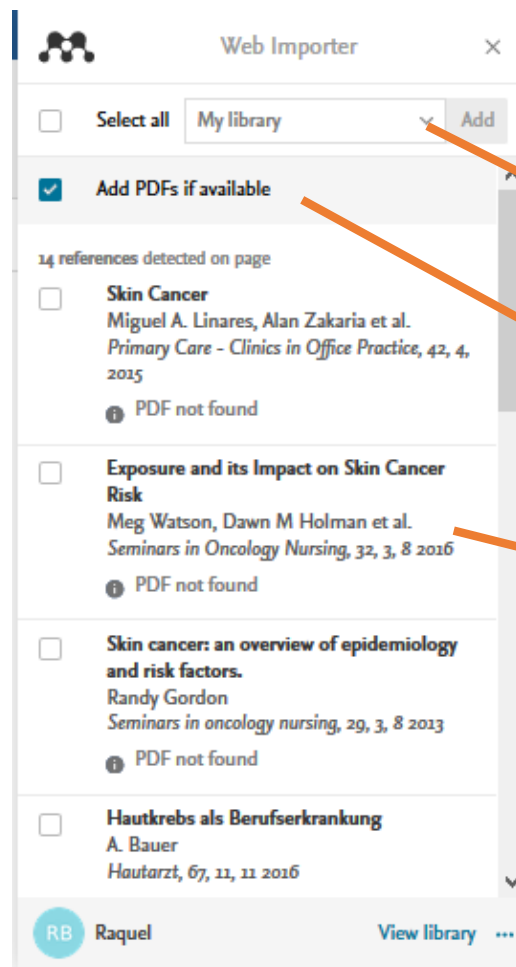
Web Importer

×

Select all

My library

Add

Add PDFs if available

14 references detected on page

Skin Cancer
Miguel A. Linares, Alan Zakaria et al.
*Primary Care - Clinics in Office Practice*, 42, 4, 2015
PDF not found

Exposure and its Impact on Skin Cancer Risk
Meg Watson, Dawn M Holman et al.
*Seminars in Oncology Nursing*, 32, 3, 8 2016
PDF not found

Skin cancer: an overview of epidemiology and risk factors.
Randy Gordon
*Seminars in oncology nursing*, 29, 3, 8 2013
PDF not found

Hautkrebs als Berufserkrankung
A. Bauer
*Hautarzt*, 67, 11, 11 2016

RB Raquel

View library ···